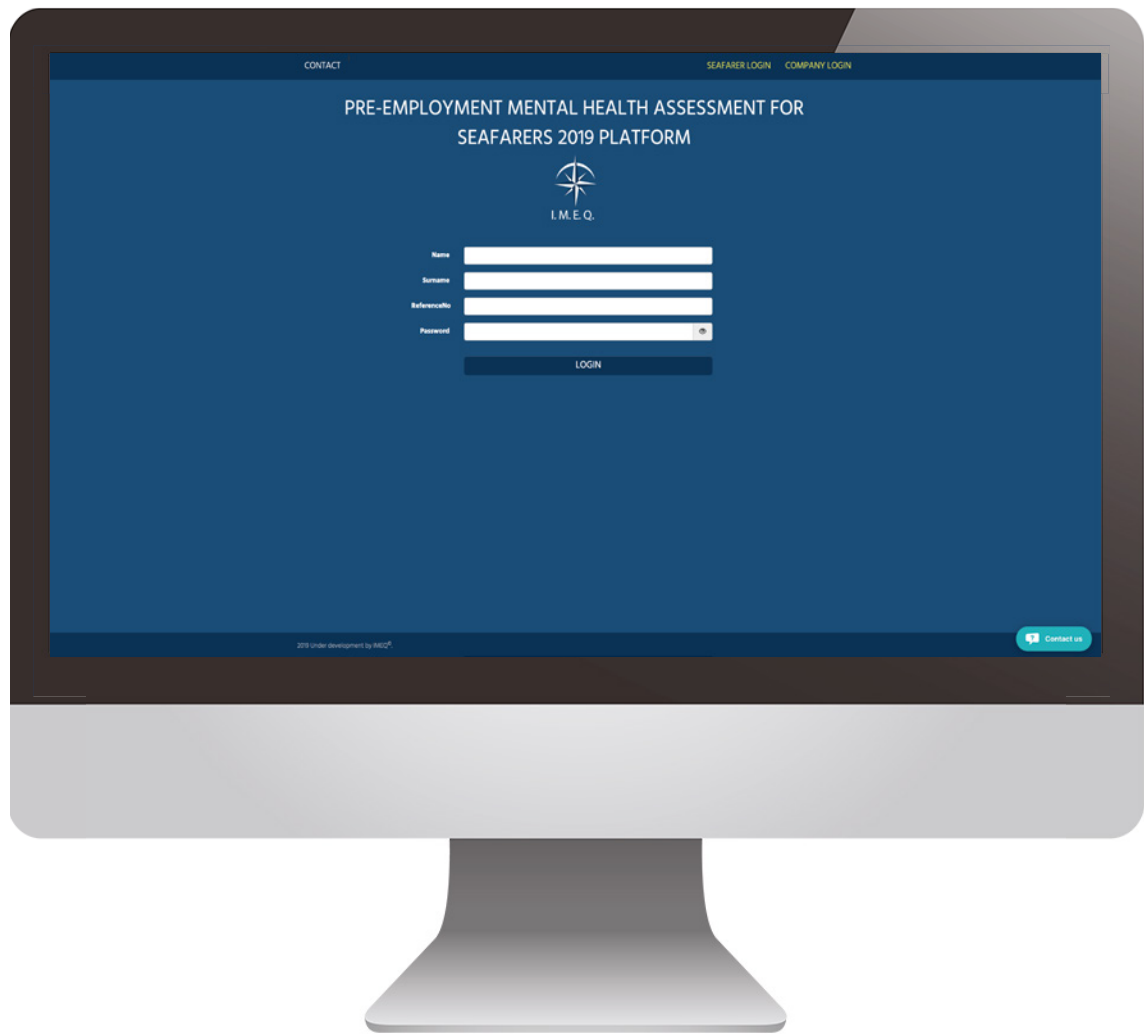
CONTACT

SEAFARER LOGIN COMPANY LOGIN

PRE-EMPLOYMENT MENTAL HEALTH ASSESSMENT FOR SEAFARERS 2019 PLATFORM

I. M. E. Q.

Name

Surname

ReferenceNo

Password

LOGIN

2019 Under development by IMEQ®.

Contact us